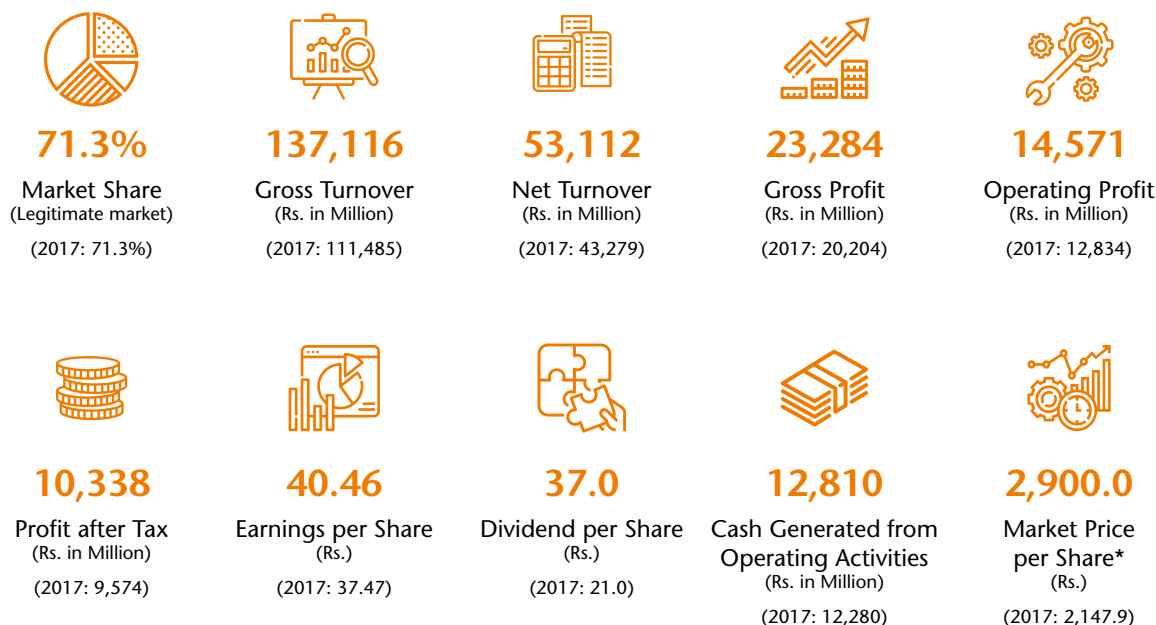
71.3%
Market Share
(Legitimate market)
(2017: 71.3%)

137,116
Gross Turnover
(Rs. in Million)
(2017: 111,485)

53,112
Net Turnover
(Rs. in Million)
(2017: 43,279)

23,284
Gross Profit
(Rs. in Million)
(2017: 20,204)

14,571
Operating Profit
(Rs. in Million)
(2017: 12,834)

10,338
Profit after Tax
(Rs. in Million)
(2017: 9,574)

40.46
Earnings per Share
(Rs.)
(2017: 37.47)

37.0
Dividend per Share
(Rs.)
(2017: 21.0)

12,810
Cash Generated from Operating Activities
(Rs. in Million)
(2017: 12,280)

2,900.0
Market Price per Share*
(Rs.)
(2017: 2,147.9)